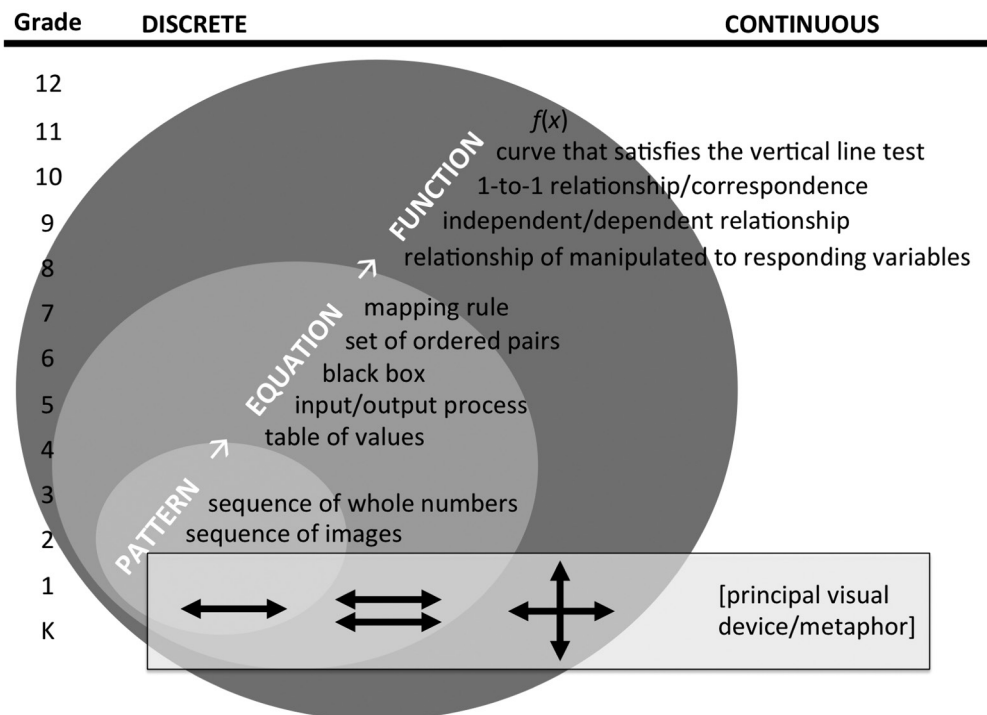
Grade DISCRETE CONTINUOUS

12
11
10
9
8
7
6
5
4
3
2
1
K

FUNCTION
$f(x)$
curve that satisfies the vertical line test
1-to-1 relationship/correspondence
independent/dependent relationship
relationship of manipulated to responding variables

EQUATION
mapping rule
set of ordered pairs
black box
input/output process
table of values

PATTERN
sequence of whole numbers
sequence of images

[principal visual device/metaphor]